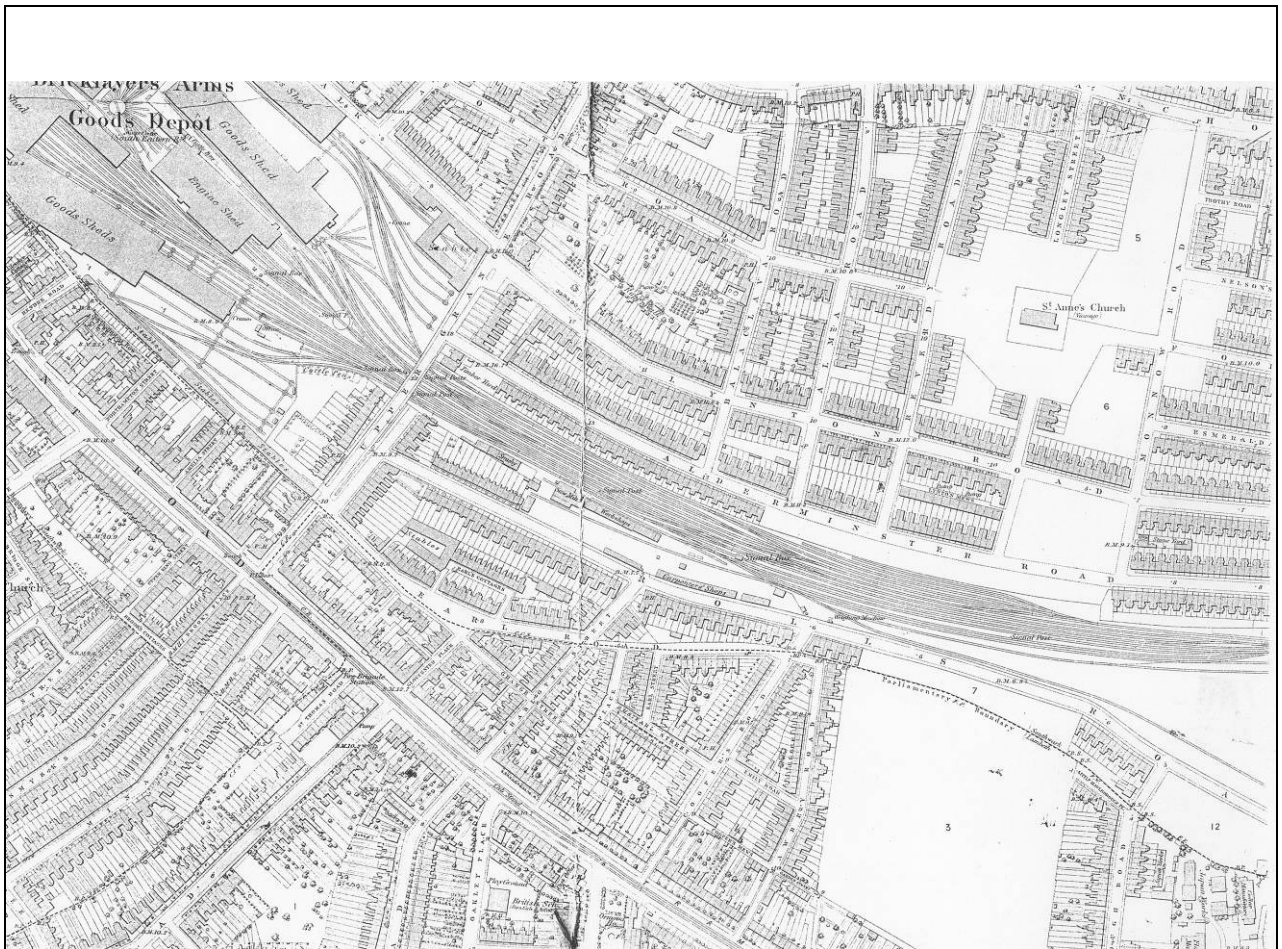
Bricklayers Arms
Good's Depot
Goods Shed
Goods Shed
Engine Shed
Goods Sheds
St. Anne's Church
Vicarage
5
6
7
3
12
LONGLEY STREET
NELSON'S
R O A D
R O A D
Signal Post
Carriage Shops
Parliamentary Boundary
Stables
Church
Fire Brigade Station
British School
Playground
OAKLEY PLACE